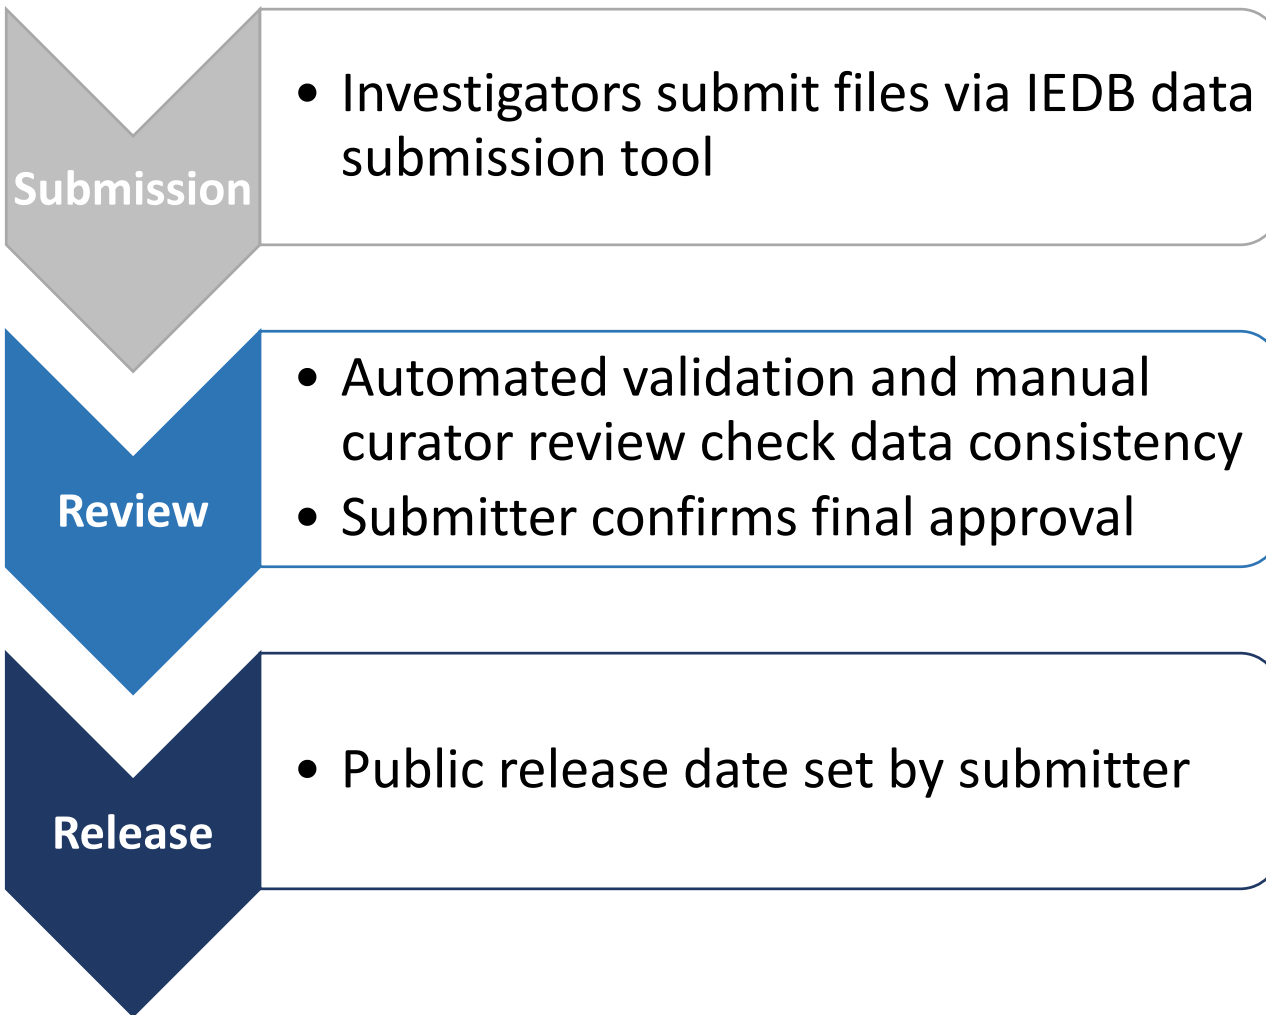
Submission

• Investigators submit files via IEDB data submission tool

Review

• Automated validation and manual curator review check data consistency
• Submitter confirms final approval

Release

• Public release date set by submitter